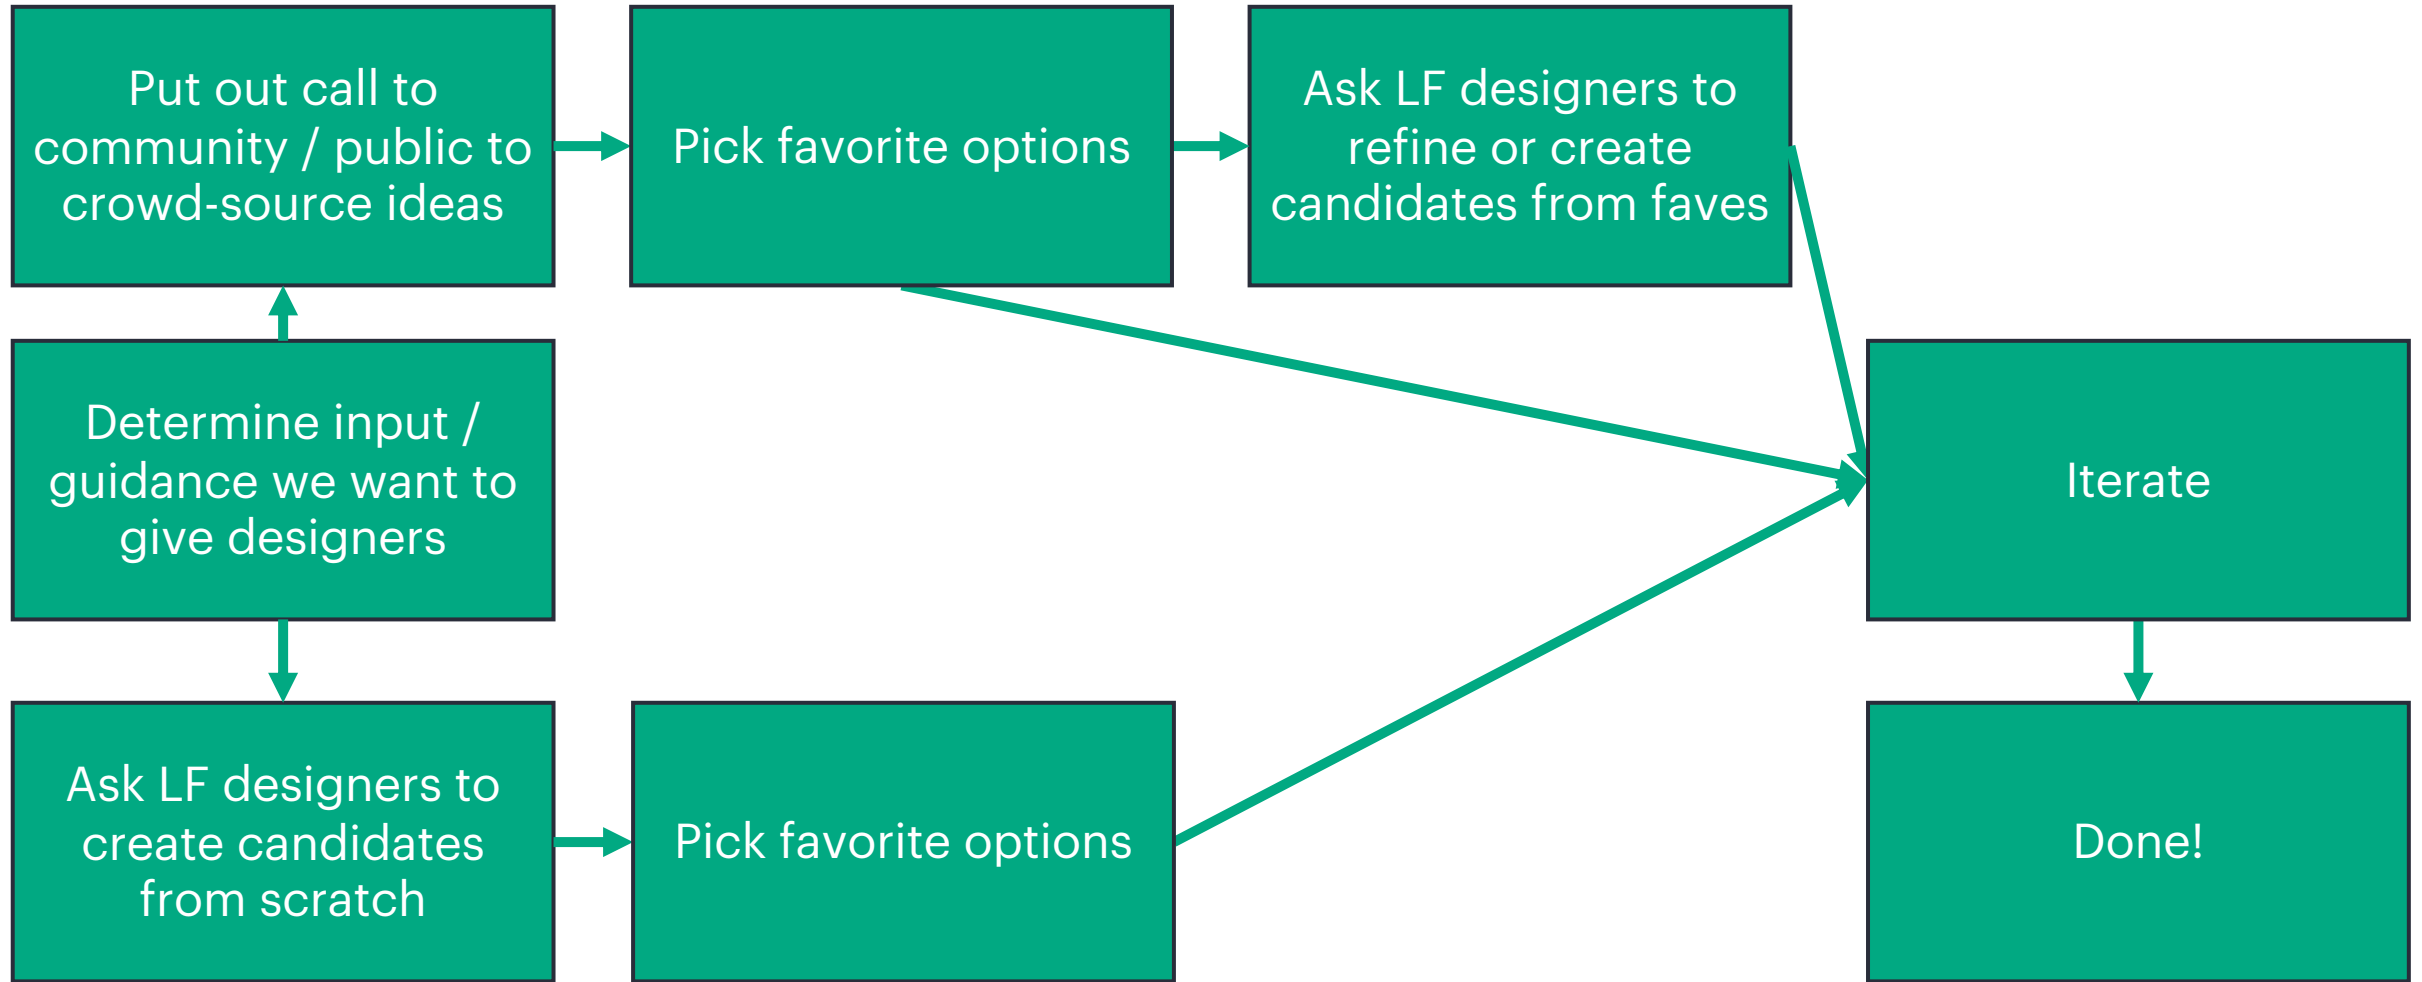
Put out call to community / public to crowd-source ideas

Pick favorite options

Ask LF designers to refine or create candidates from faves

Determine input / guidance we want to give designers

Iterate

Ask LF designers to create candidates from scratch

Pick favorite options

Done!